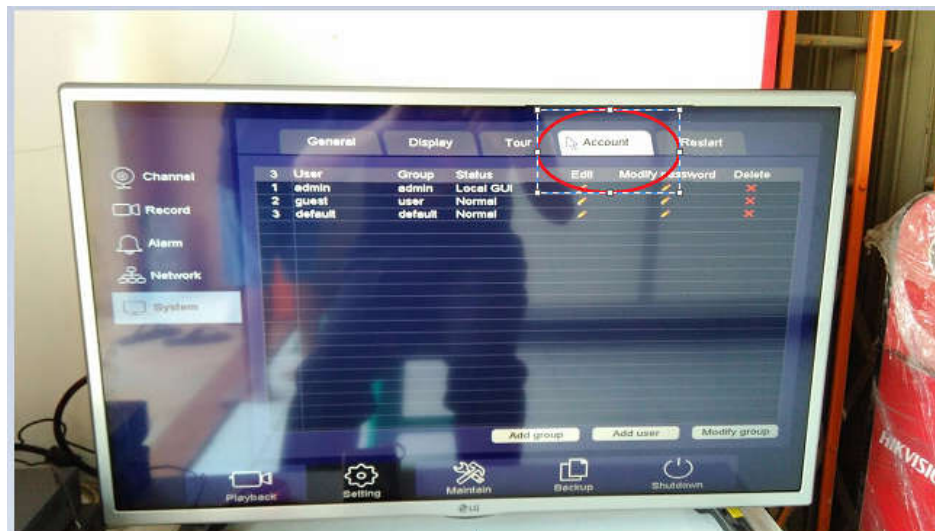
General Display Tour Account Restart

Channel
Record
Alarm
Network
System

| 3 | User | Group | Status | Edit | Modify Password | Delete |
|---|---|---|---|---|---|---|
| 1 | admin | admin | Local GUI | | | |
| 2 | guest | user | Normal | | | |
| 3 | default | default | Normal | | | |

Add group Add user Modify group

Playback Setting Maintain Backup Shutdown

LG

HIKVISI